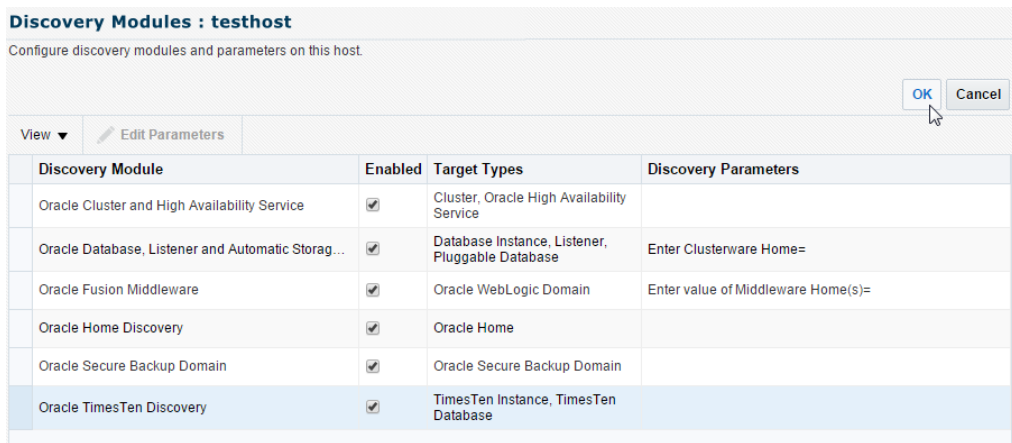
Discovery Modules : testhost

Configure discovery modules and parameters on this host.

OK Cancel

View ▼ Edit Parameters

| Discovery Module | Enabled | Target Types | Discovery Parameters |
|---|---|---|---|
| Oracle Cluster and High Availability Service | ✔ | Cluster, Oracle High Availability Service | |
| Oracle Database, Listener and Automatic Storag... | ✔ | Database Instance, Listener, Pluggable Database | Enter Clusterware Home= |
| Oracle Fusion Middleware | ✔ | Oracle WebLogic Domain | Enter value of Middleware Home(s)= |
| Oracle Home Discovery | ✔ | Oracle Home | |
| Oracle Secure Backup Domain | ✔ | Oracle Secure Backup Domain | |
| Oracle TimesTen Discovery | ✔ | TimesTen Instance, TimesTen Database | |